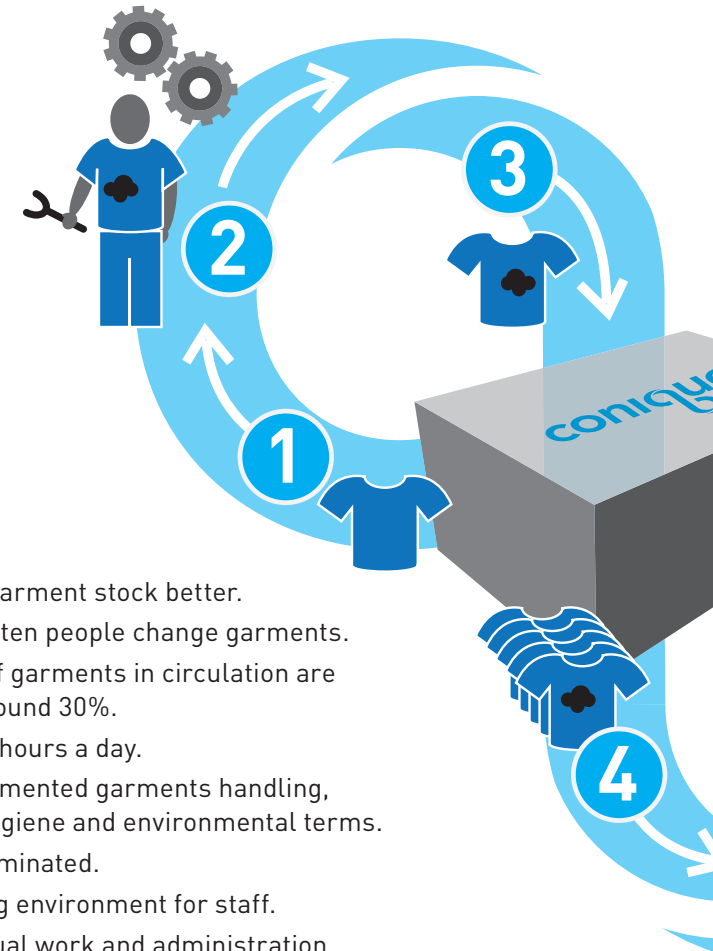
3

2

1

4

coniq

arment stock better.

ten people change garments.

f garments in circulation are ound 30%.

hours a day.

mented garments handling, giene and environmental terms.

minated.

g environment for staff.

ual work and administration